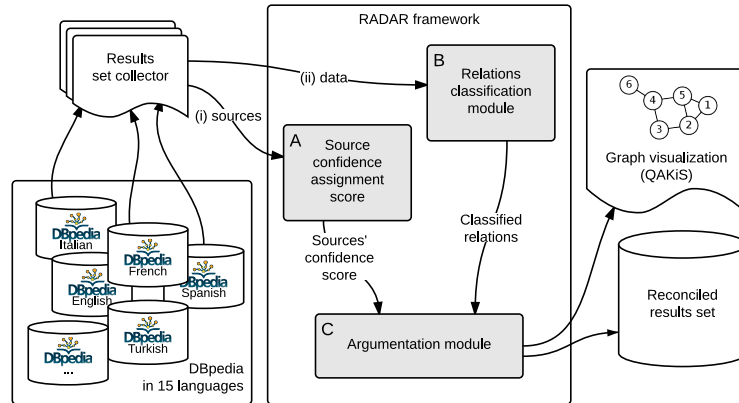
Results set collector

RADAR framework

(ii) data

B
Relations classification module

(i) sources

A
Source confidence assignment score

6
5
4
1
3
2

Graph visualization (QAKiS)

DBpedia
Italian

DBpedia
French

DBpedia
English

DBpedia
Spanish

DBpedia
Turkish

DBpedia
...

DBpedia in 15 languages

Sources' confidence score

Classified relations

C
Argumentation module

Reconciled results set